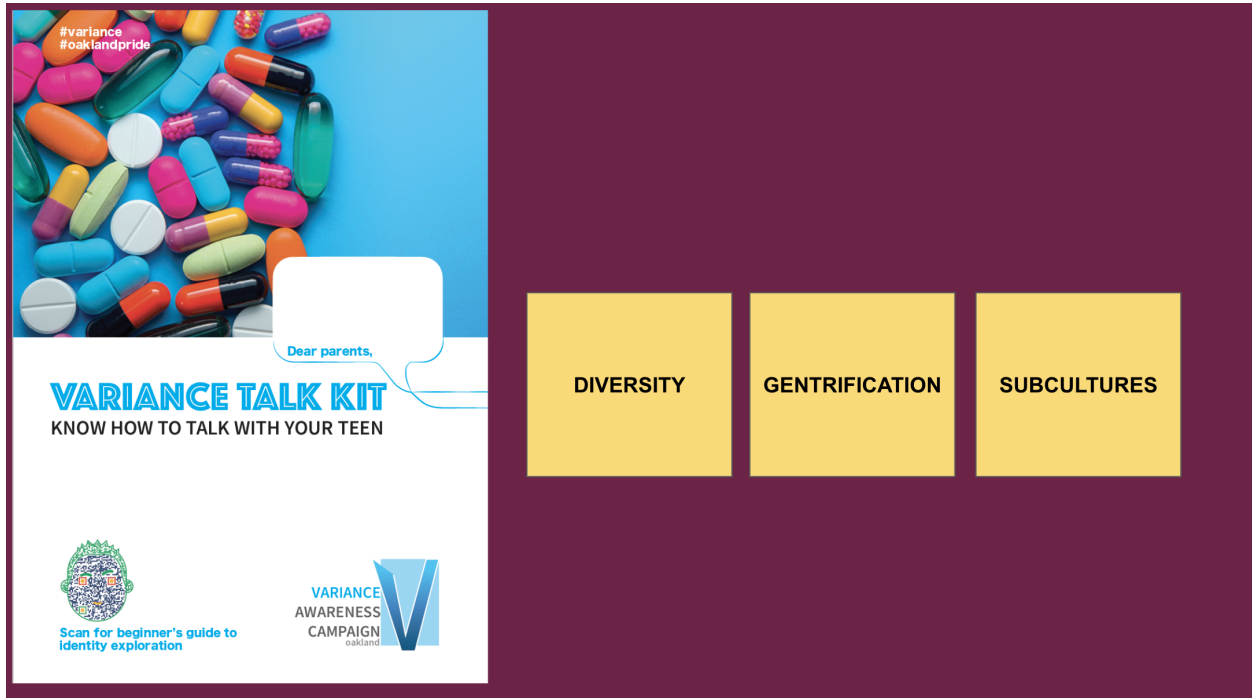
#variance
#oaklandpride

Dear parents,

VARIANCE TALK KIT
KNOW HOW TO TALK WITH YOUR TEEN

Scan for beginner's guide to identity exploration

VARIANCE
AWARENESS
CAMPAIGN
oakland

DIVERSITY

GENTRIFICATION

SUBCULTURES